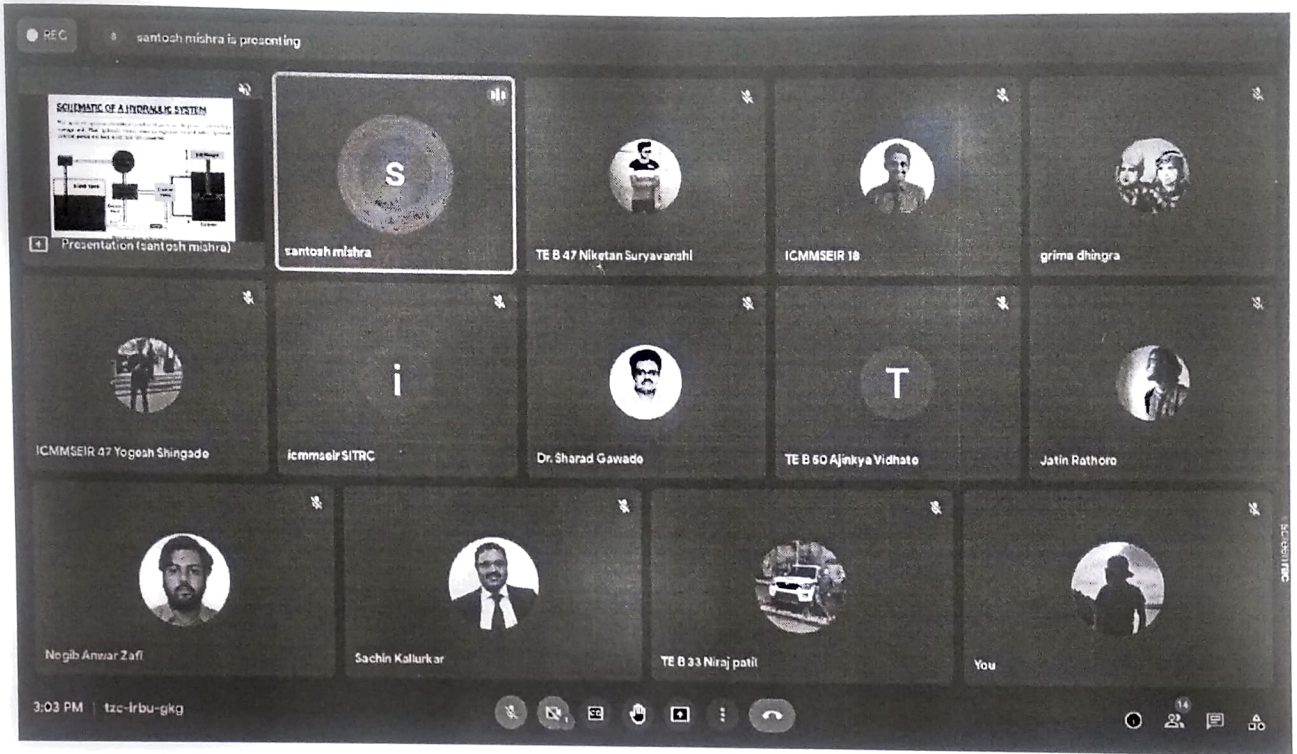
REC

santosh mishra is presenting

SCHEMATIC OF A HYDRAULIC SYSTEM

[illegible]

Presentation (santosh mishra)

S

santosh mishra

TE B 47 Niketan Suryavanshi

ICMMSEIR 18

grima dhingra

ICMMSEIR 47 Yogesh Shingade

i

icmmseir SITRC

Dr. Sharad Gawade

T

TE B 50 Ajinkya Vidhate

Jatin Rathore

Naqib Anwar Zafi

Sachin Kallurkar

TE B 33 Niraj patil

You

3:03 PM | tzc-irbu-gkg

14